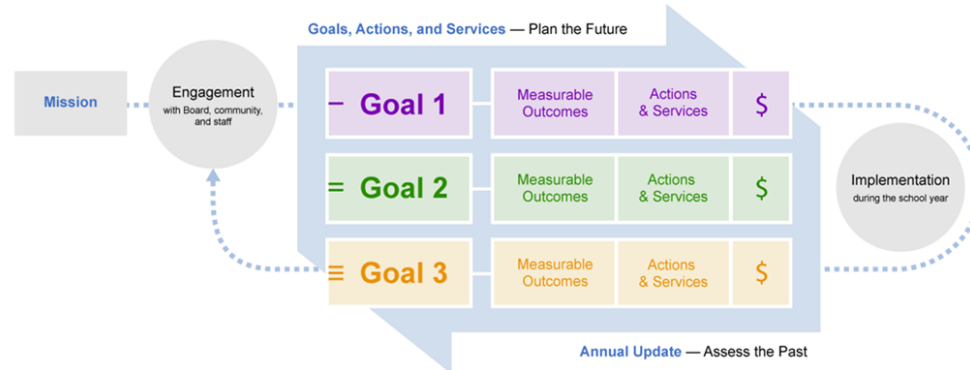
Goals, Actions, and Services — Plan the Future

Mission

Engagement
with Board, community, and staff

− Goal 1

Measurable Outcomes

Actions & Services

$

= Goal 2

Measurable Outcomes

Actions & Services

$

≡ Goal 3

Measurable Outcomes

Actions & Services

$

Implementation
during the school year

Annual Update — Assess the Past